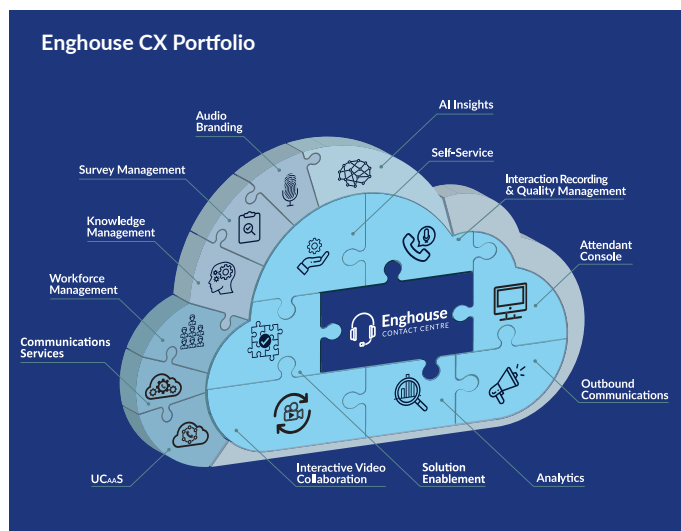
Enghouse CX Portfolio

Audio Branding

AI Insights

Survey Management

Self-Service

Interaction Recording & Quality Management

Knowledge Management

Attendant Console

Workforce Management

Enghouse CONTACT CENTRE

Communications Services

Outbound Communications

UCaaS

Interactive Video Collaboration

Solution Enablement

Analytics